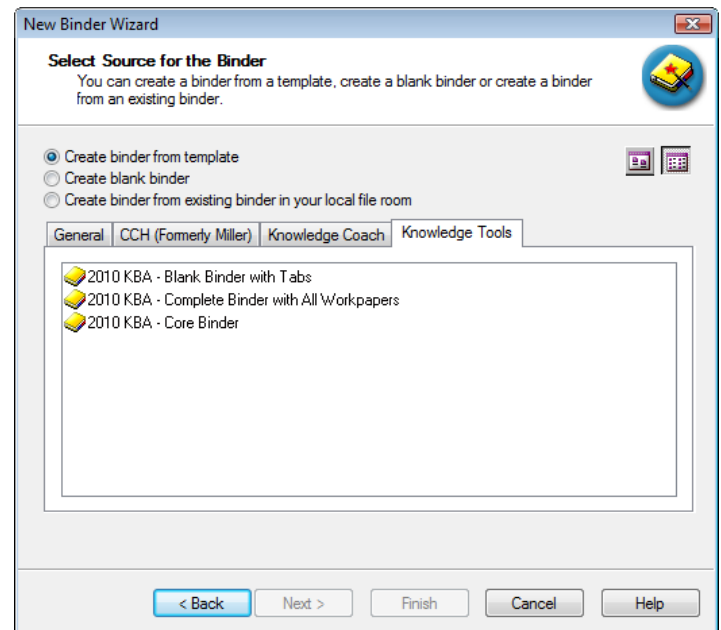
New Binder Wizard

Select Source for the Binder
You can create a binder from a template, create a blank binder or create a binder from an existing binder.

Create binder from template
Create blank binder
Create binder from existing binder in your local file room

General | CCH (Formerly Miller) | Knowledge Coach | Knowledge Tools

2010 KBA - Blank Binder with Tabs
2010 KBA - Complete Binder with All Workpapers
2010 KBA - Core Binder

< Back | Next > | Finish | Cancel | Help